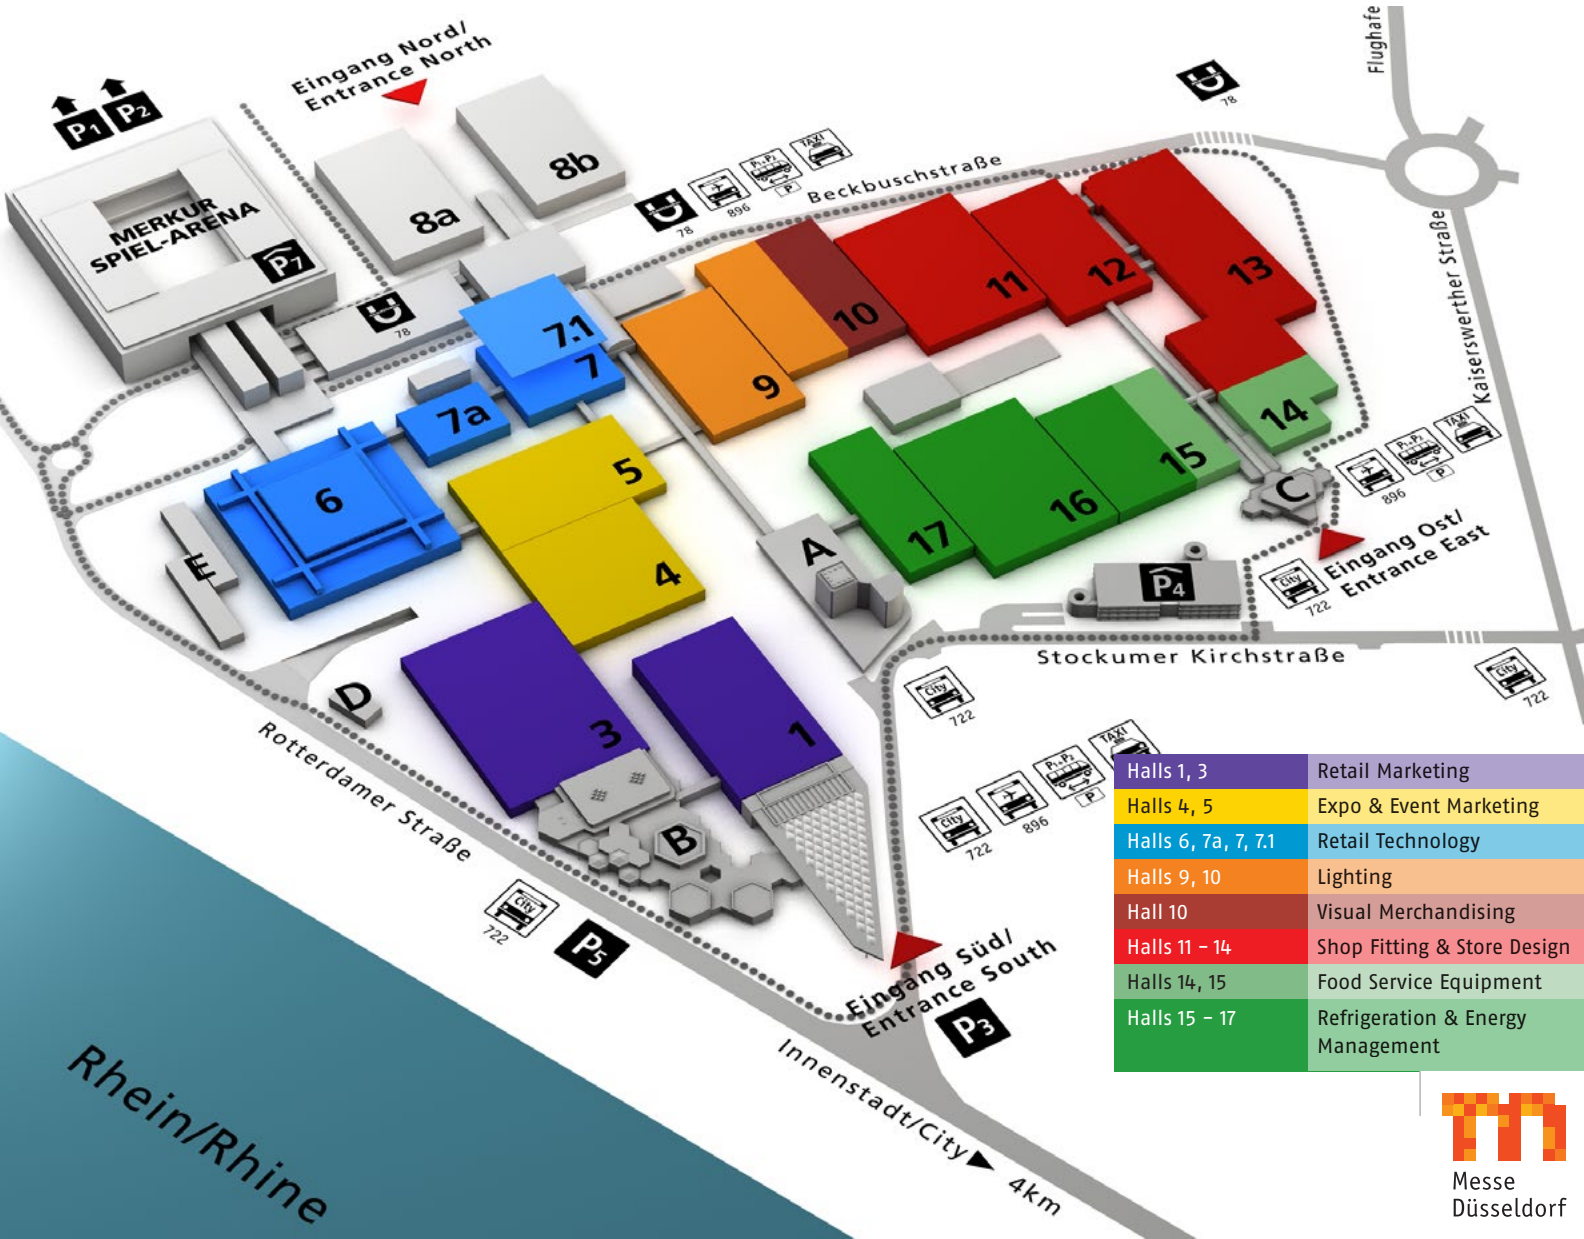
Eingang Nord/
Entrance North

P1 P2

MERKUR SPIEL-ARENA

P7

8a

8b

78

78

896

Beckbuschstraße

Flughafe

78

Kaiserswerther Straße

7.1

7

7a

6

5

4

3

1

9

10

11

12

13

14

15

16

17

A

B

C

D

E

P4

896

Eingang Ost/
Entrance East

722

Stockumer Kirchstraße

722

722

722

896

Rotterdamer Straße

722

P5

Eingang Süd/
Entrance South

P3

Innenstadt/City

4km

Rhein/Rhine

| Halls 1, 3 | Retail Marketing |
|---|---|
| Halls 4, 5 | Expo & Event Marketing |
| Halls 6, 7a, 7, 7.1 | Retail Technology |
| Halls 9, 10 | Lighting |
| Hall 10 | Visual Merchandising |
| Halls 11 – 14 | Shop Fitting & Store Design |
| Halls 14, 15 | Food Service Equipment |
| Halls 15 – 17 | Refrigeration & Energy Management |

Messe
Düsseldorf